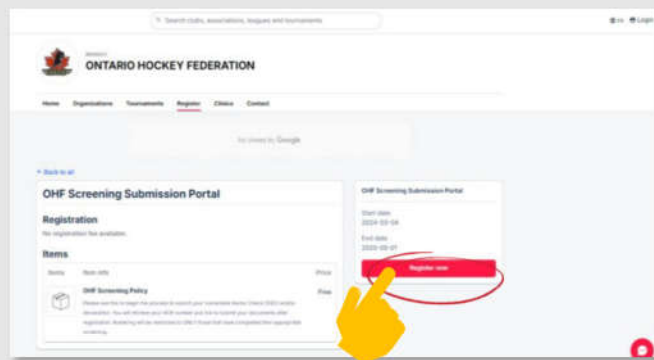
Search clubs, associations, leagues and tournaments

EN Login

BRANCH

ONTARIO HOCKEY FEDERATION

Home Organizations Tournaments Register Clinics Contact

Ad closed by Google

< Back to all

OHF Screening Submission Portal

Registration

No registration fee available.

Items

| Items | Item info | Price |
|---|---|---|
| | OHF Screening Policy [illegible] | Free |

OHF Screening Submission Portal

Start date
2024-05-04

End date
2025-05-01

Register now